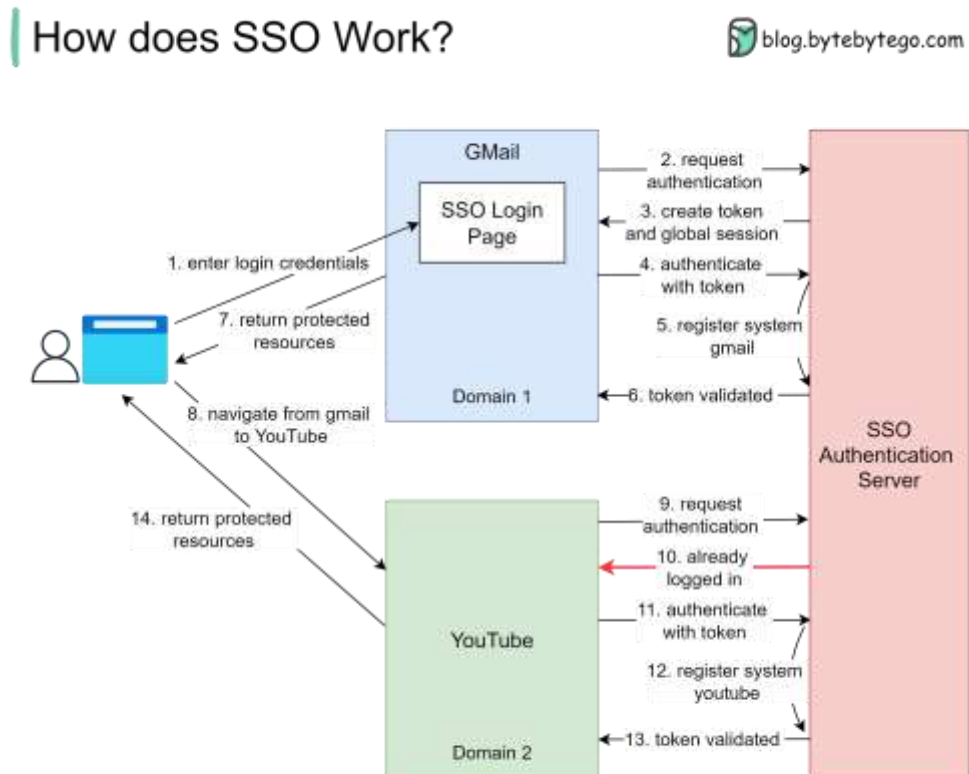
How does SSO Work?

blog.bytebytego.com

GMail

SSO Login Page

Domain 1

2. request authentication

3. create token and global session

4. authenticate with token

5. register system gmail

6. token validated

1. enter login credentials

7. return protected resources

8. navigate from gmail to YouTube

14. return protected resources

SSO Authentication Server

YouTube

Domain 2

9. request authentication

10. already logged in

11. authenticate with token

12. register system youtube

13. token validated